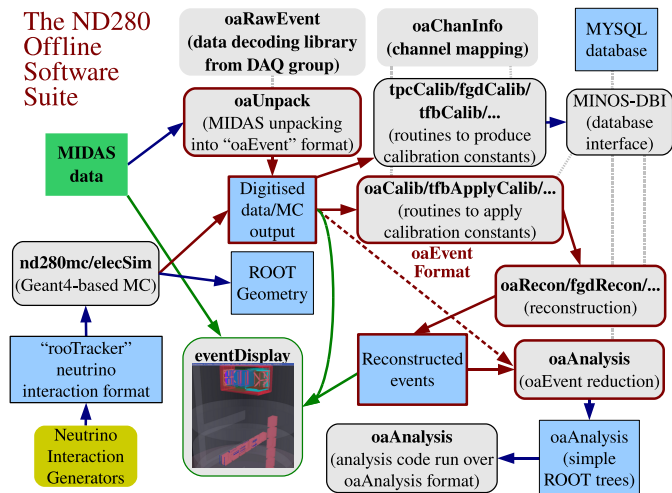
The ND280 Offline Software Suite

oaRawEvent (data decoding library from DAQ group)

oaChanInfo (channel mapping)

MYSQL database

oaUnpack (MIDAS unpacking into "oaEvent" format)

tpcCalib/fgdCalib/ tfbCalib/... (routines to produce calibration constants)

MINOS-DBI (database interface)

MIDAS data

Digitised data/MC output

oaCalib/tfbApplyCalib/... (routines to apply calibration constants)

oaEvent Format

nd280mc/elecSim (Geant4-based MC)

ROOT Geometry

oaRecon/fgdRecon/... (reconstruction)

"rooTracker" neutrino interaction format

eventDisplay

Reconstructed events

oaAnalysis (oaEvent reduction)

Neutrino Interaction Generators

oaAnalysis (analysis code run over oaAnalysis format)

oaAnalysis (simple ROOT trees)